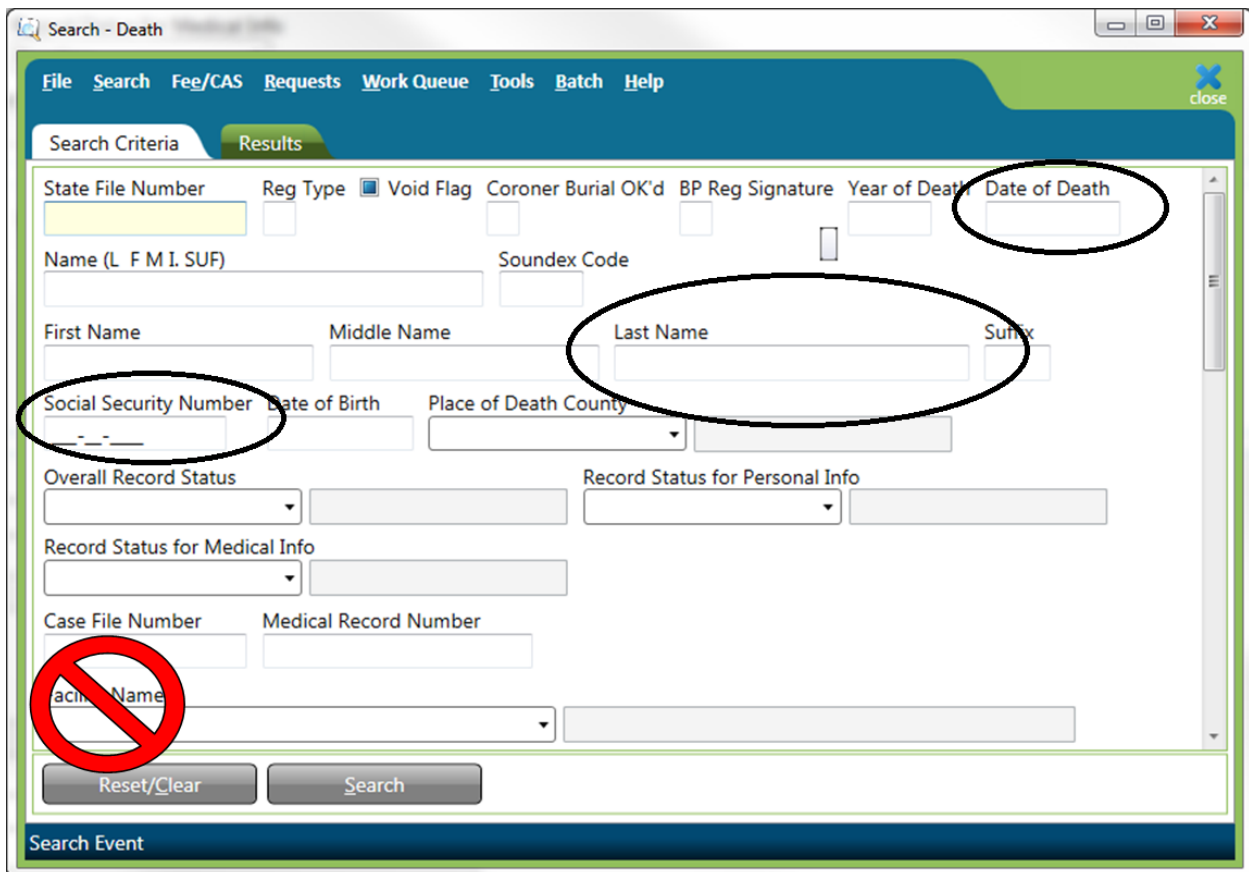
Search - Death

File Search Fee/CAS Requests Work Queue Tools Batch Help

close

Search Criteria Results

State File Number
Reg Type
Void Flag
Coroner Burial OK'd
BP Reg Signature
Year of Death
Date of Death

Name (L F M I. SUF)
Soundex Code

First Name
Middle Name
Last Name
Suffix

Social Security Number
___-__-____
Date of Birth
Place of Death County

Overall Record Status
Record Status for Personal Info

Record Status for Medical Info

Case File Number
Medical Record Number

Facility Name

Reset/Clear
Search

Search Event